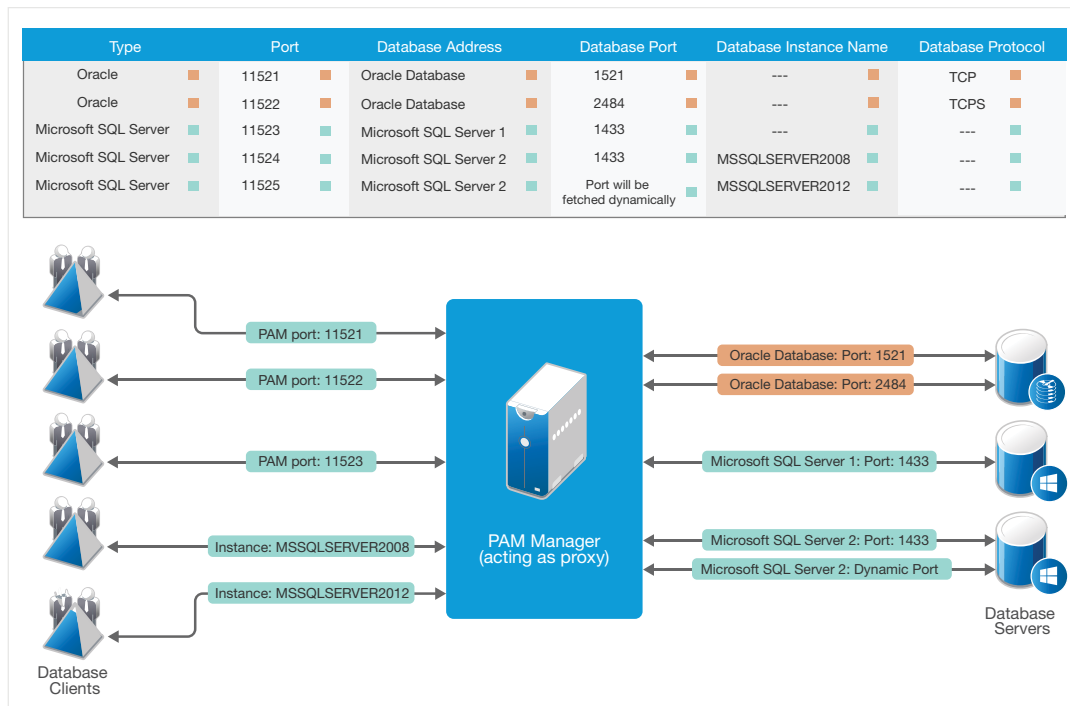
| Type | Port | Database Address | Database Port | Database Instance Name | Database Protocol |
|---|---|---|---|---|---|
| Oracle | 11521 | Oracle Database | 1521 | --- | TCP |
| Oracle | 11522 | Oracle Database | 2484 | --- | TCPS |
| Microsoft SQL Server | 11523 | Microsoft SQL Server 1 | 1433 | --- | --- |
| Microsoft SQL Server | 11524 | Microsoft SQL Server 2 | 1433 | MSSQLSERVER2008 | --- |
| Microsoft SQL Server | 11525 | Microsoft SQL Server 2 | Port will be fetched dynamically | MSSQLSERVER2012 | --- |

PAM port: 11521
PAM port: 11522
PAM port: 11523
Instance: MSSQLSERVER2008
Instance: MSSQLSERVER2012

PAM Manager
(acting as proxy)

Oracle Database: Port: 1521
Oracle Database: Port: 2484
Microsoft SQL Server 1: Port: 1433
Microsoft SQL Server 2: Port: 1433
Microsoft SQL Server 2: Dynamic Port

Database Clients

Database Servers